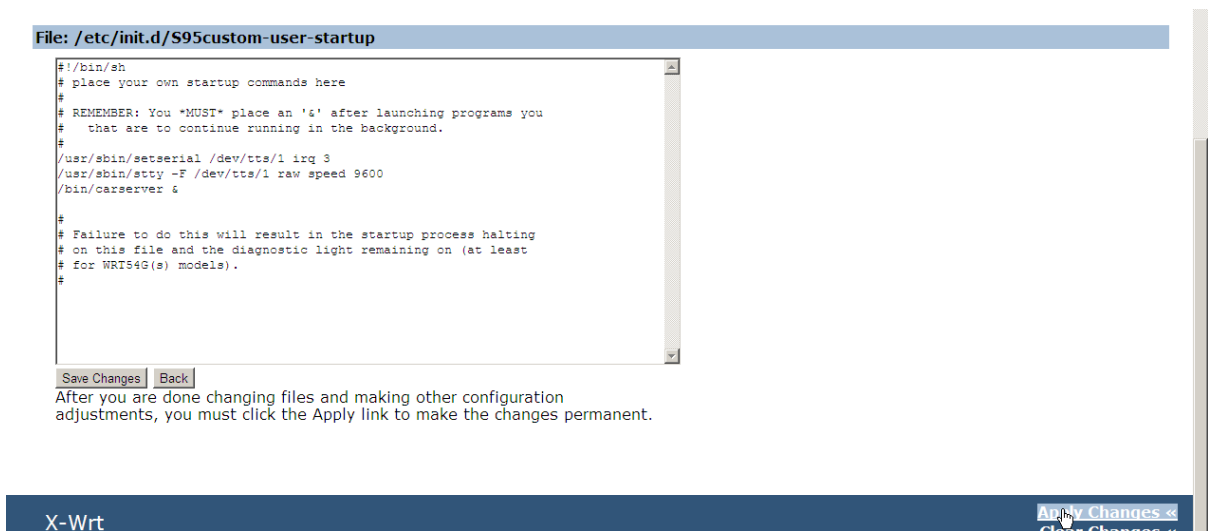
File: /etc/init.d/S95custom-user-startup

#!/bin/sh
# place your own startup commands here
#
# REMEMBER: You *MUST* place an '&' after launching programs you
#   that are to continue running in the background.
#
/usr/sbin/setserial /dev/tts/1 irq 3
/usr/sbin/stty -F /dev/tts/1 raw speed 9600
/bin/carserver &

#
# Failure to do this will result in the startup process halting
# on this file and the diagnostic light remaining on (at least
# for WRT54G(s) models).
#

Save Changes Back

After you are done changing files and making other configuration adjustments, you must click the Apply link to make the changes permanent.

X-Wrt

Apply Changes «
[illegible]